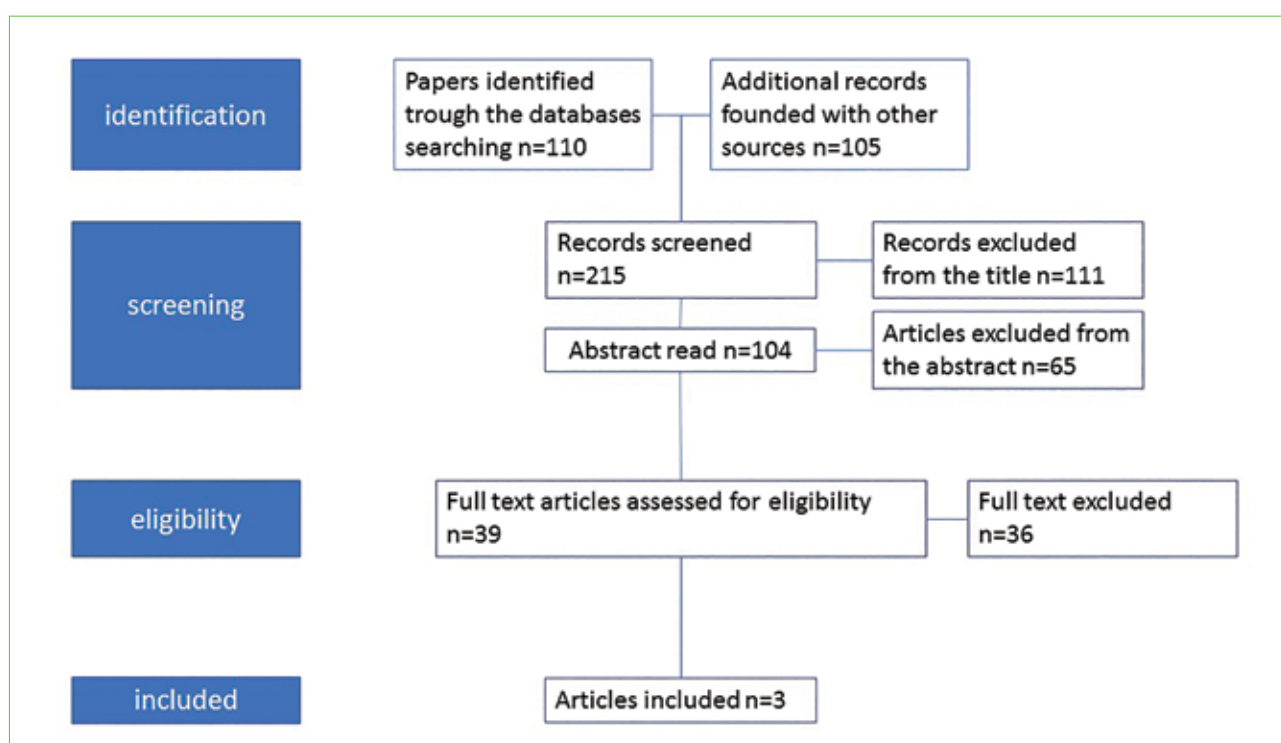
identification

Papers identified trough the databases searching n=110

Additional records founded with other sources n=105

screening

Records screened n=215

Records excluded from the title n=111

Abstract read n=104

Articles excluded from the abstract n=65

eligibility

Full text articles assessed for eligibility n=39

Full text excluded n=36

included

Articles included n=3